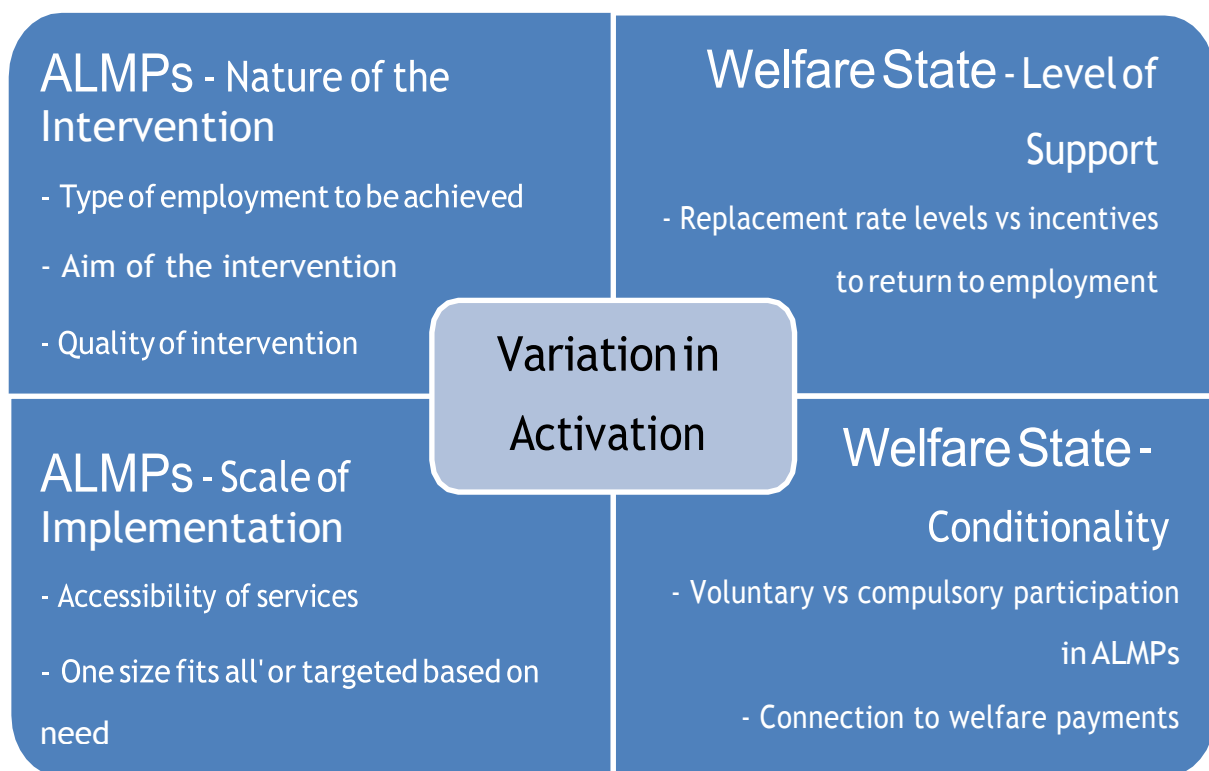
ALMPs - Nature of the Intervention

- Type of employment to be achieved

- Aim of the intervention

- Quality of intervention

Welfare State - Level of Support

- Replacement rate levels vs incentives to return to employment

Variation in Activation

ALMPs - Scale of Implementation

- Accessibility of services

- One size fits all' or targeted based on need

Welfare State - Conditionality

- Voluntary vs compulsory participation in ALMPs

- Connection to welfare payments